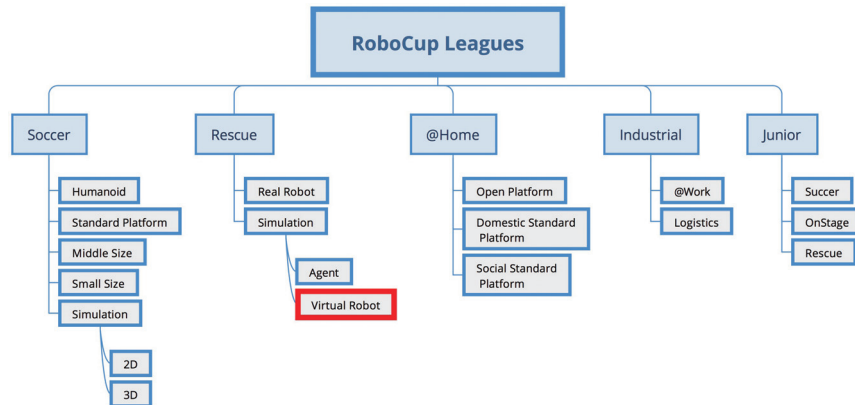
RoboCup Leagues

Soccer
Humanoid
Standard Platform
Middle Size
Small Size
Simulation
2D
3D

Rescue
Real Robot
Simulation
Agent
Virtual Robot

@Home
Open Platform
Domestic Standard Platform
Social Standard Platform

Industrial
@Work
Logistics

Junior
Succer
OnStage
Rescue